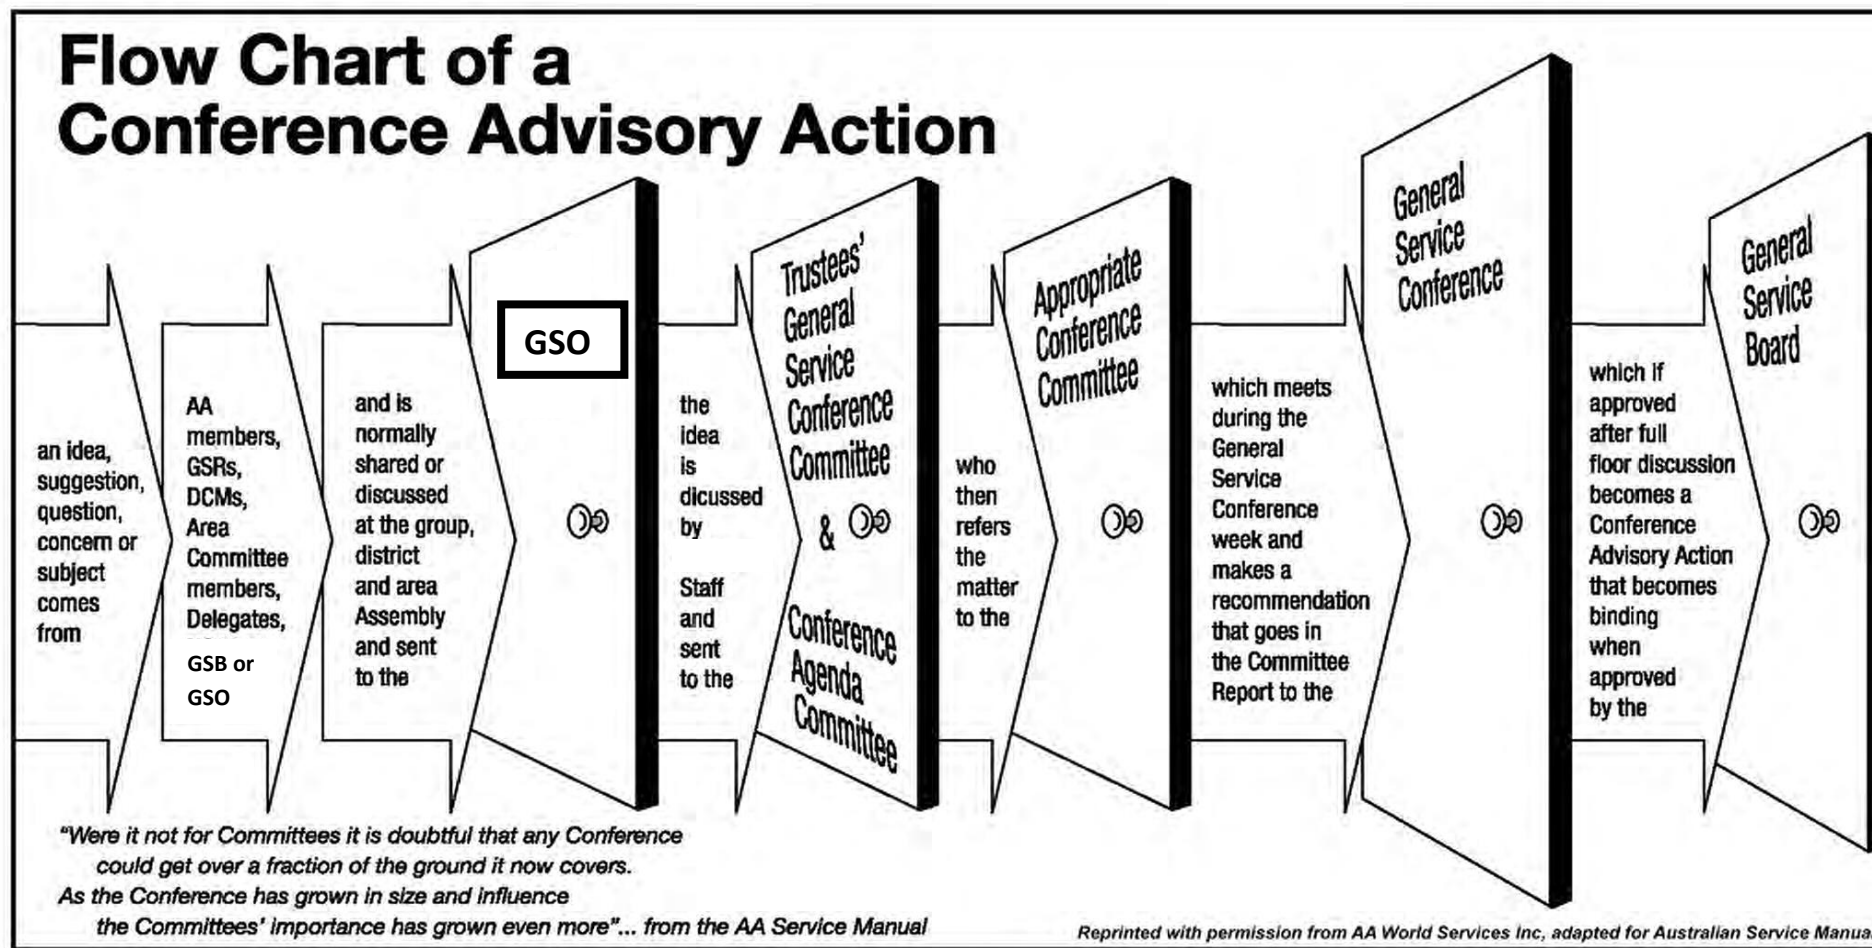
Flow Chart of a Conference Advisory Action

an idea, suggestion, question, concern or subject comes from

AA members, GSRs, DCMs, Area Committee members, Delegates, GSB or GSO

and is normally shared or discussed at the group, district and area Assembly and sent to the

GSO

the idea is dicussed by Staff and sent to the

Trustees' General Service Conference Committee & Conference Agenda Committee

who then refers the matter to the

Appropriate Conference Committee

which meets during the General Service Conference week and makes a recommendation that goes in the Committee Report to the

General Service Conference

which if approved after full floor discussion becomes a Conference Advisory Action that becomes binding when approved by the

General Service Board

"Were it not for Committees it is doubtful that any Conference could get over a fraction of the ground it now covers. As the Conference has grown in size and influence the Committees' importance has grown even more"... from the AA Service Manual

Reprinted with permission from AA World Services Inc, adapted for Australian Service Manua